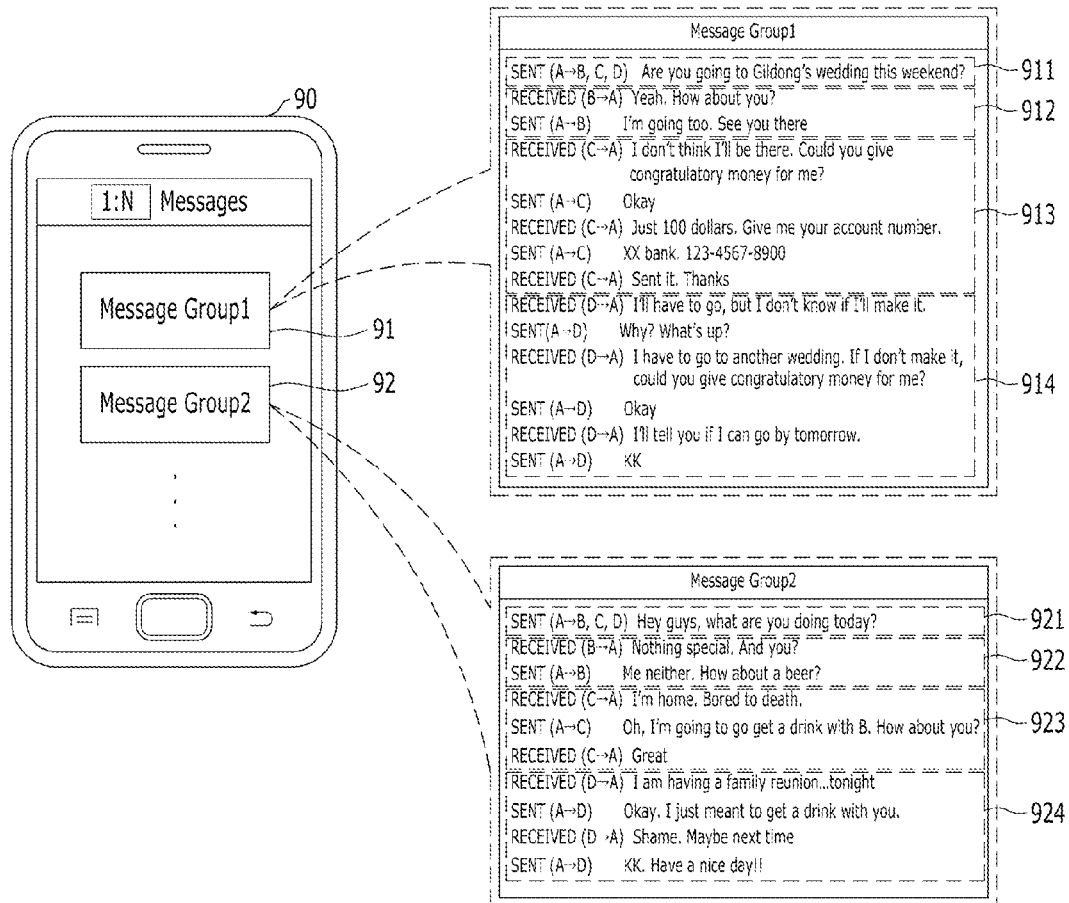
90

1:N Messages

Message Group1

91

Message Group2

92

Message Group1

SENT (A→B, C, D) Are you going to Gildong's wedding this weekend?

911

RECEIVED (B→A) Yeah. How about you?

SENT (A→B) I'm going too. See you there

912

RECEIVED (C→A) I don't think I'll be there. Could you give congratulatory money for me?

SENT (A→C) Okay

RECEIVED (C→A) Just 100 dollars. Give me your account number.

SENT (A→C) XX bank. 123-4567-8900

RECEIVED (C→A) Sent it. Thanks

913

RECEIVED (D→A) I'll have to go, but I don't know if I'll make it.

SENT(A→D) Why? What's up?

RECEIVED (D→A) I have to go to another wedding. If I don't make it, could you give congratulatory money for me?

SENT (A→D) Okay

RECEIVED (D→A) I'll tell you if I can go by tomorrow.

SENT (A→D) KK

914

Message Group2

SENT (A→B, C, D) Hey guys, what are you doing today?

921

RECEIVED (B→A) Nothing special. And you?

SENT (A→B) Me neither. How about a beer?

922

RECEIVED (C→A) I'm home. Bored to death.

SENT (A→C) Oh, I'm going to go get a drink with B. How about you?

RECEIVED (C→A) Great

923

RECEIVED (D→A) I am having a family reunion...tonight

SENT (A→D) Okay. I just meant to get a drink with you.

RECEIVED (D→A) Shame. Maybe next time

SENT (A→D) KK. Have a nice day!!

924